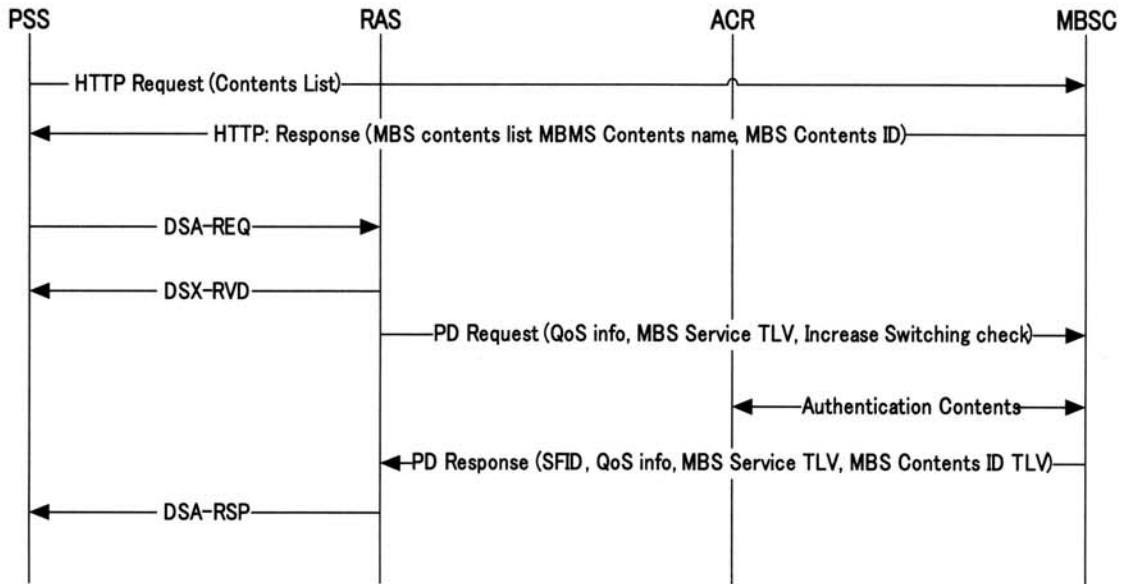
PSS
RAS
ACR
MBSC

HTTP Request (Contents List)

HTTP: Response (MBS contents list MBMS Contents name, MBS Contents ID)

DSA-REQ

DSX-RVD

PD Request (QoS info, MBS Service TLV, Increase Switching check)

Authentication Contents

PD Response (SFID, QoS info, MBS Service TLV, MBS Contents ID TLV)

DSA-RSP